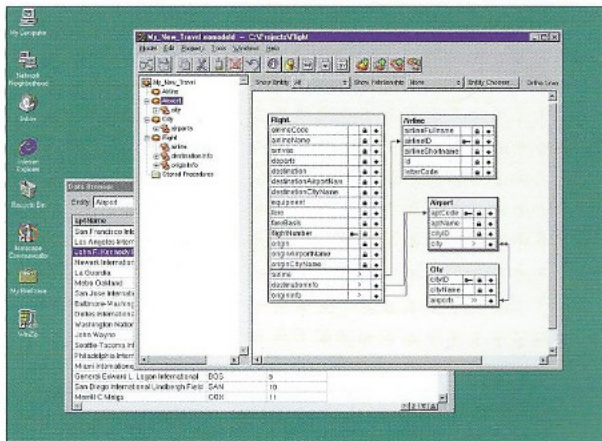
My Computer

Network Neighborhood

Inbox

Internet Explorer

Recycle Bin

Netscape Communicator

My Briefcase

WinZip

My_New_Travel.eomodeld — C:\Projects\Flight

Model Edit Property Tools Window Help

Show Entity: All

Show Relationship: None

Entity Chooser...

Define Sea

My_New_Travel

Airline

Airport

city

City

airports

Flight

airline

destinationInfo

originInfo

Stored Procedures

Flight

airlineCode

airlineName

arrives

departs

destination

destinationAirportName

destinationCityName

equipment

fare

fareBasis

flightNumber

origin

originAirportName

originCityName

airline

destinationInfo

originInfo

Airline

airlineFullName

airlineID

airlineShortName

id

interCode

Airport

airCode

airName

cityID

city

City

cityID

cityName

airports

Data Browser

Entity Airport

airName

San Francisco Inte

Los Angeles Intern

John F. Kennedy In

Newark Internation

La Guardia

Metro Oakland

San Jose Internatio

Baltimore-Washing

Dallas International

Washington Nation

John Wayne

Seattle-Tacoma Int

Philadelphia Intern

Miami Internationa

| General Edward L. Logan International | BOS | 9 |
|---|---|---|
| San Diego International Lindbergh Field | SAN | 10 |
| Merrill C Meigs | CGX | 11 |